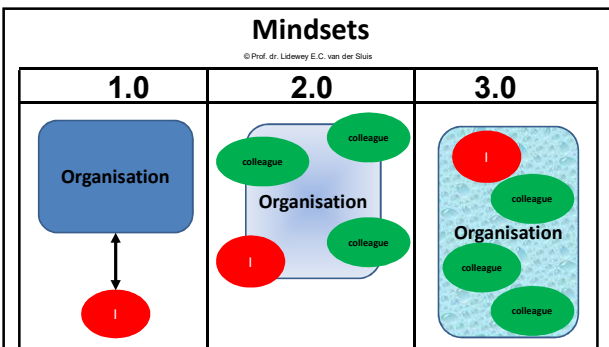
Mindsets

© Prof. dr. Lidewey E.C. van der Sluis

| 1.0 | 2.0 | 3.0 |
|---|---|---|
| Organisation<br>I | colleague<br>colleague<br>Organisation<br>colleague<br>I | I<br>colleague<br>Organisation<br>colleague<br>colleague |